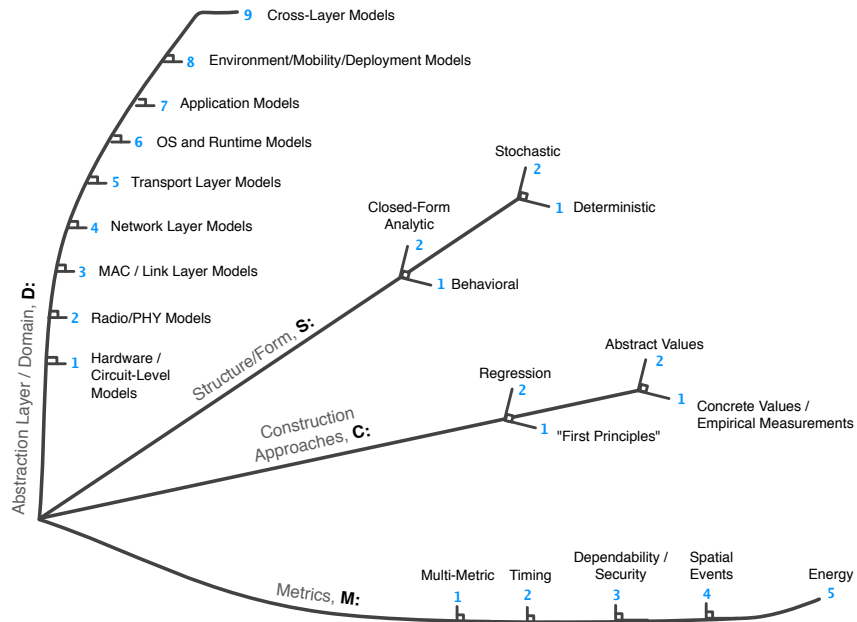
9 Cross-Layer Models
8 Environment/Mobility/Deployment Models
7 Application Models
6 OS and Runtime Models
5 Transport Layer Models
4 Network Layer Models
3 MAC / Link Layer Models
2 Radio/PHY Models
1 Hardware / Circuit-Level Models

Abstraction Layer / Domain, D:

Stochastic
2
1 Deterministic

Closed-Form Analytic
2
1 Behavioral

Structure/Form, S:

Abstract Values
2
1 Concrete Values / Empirical Measurements

Regression
2
1 "First Principles"

Construction Approaches, C:

Metrics, M:

Multi-Metric 1
Timing 2
Dependability / Security 3
Spatial Events 4
Energy 5